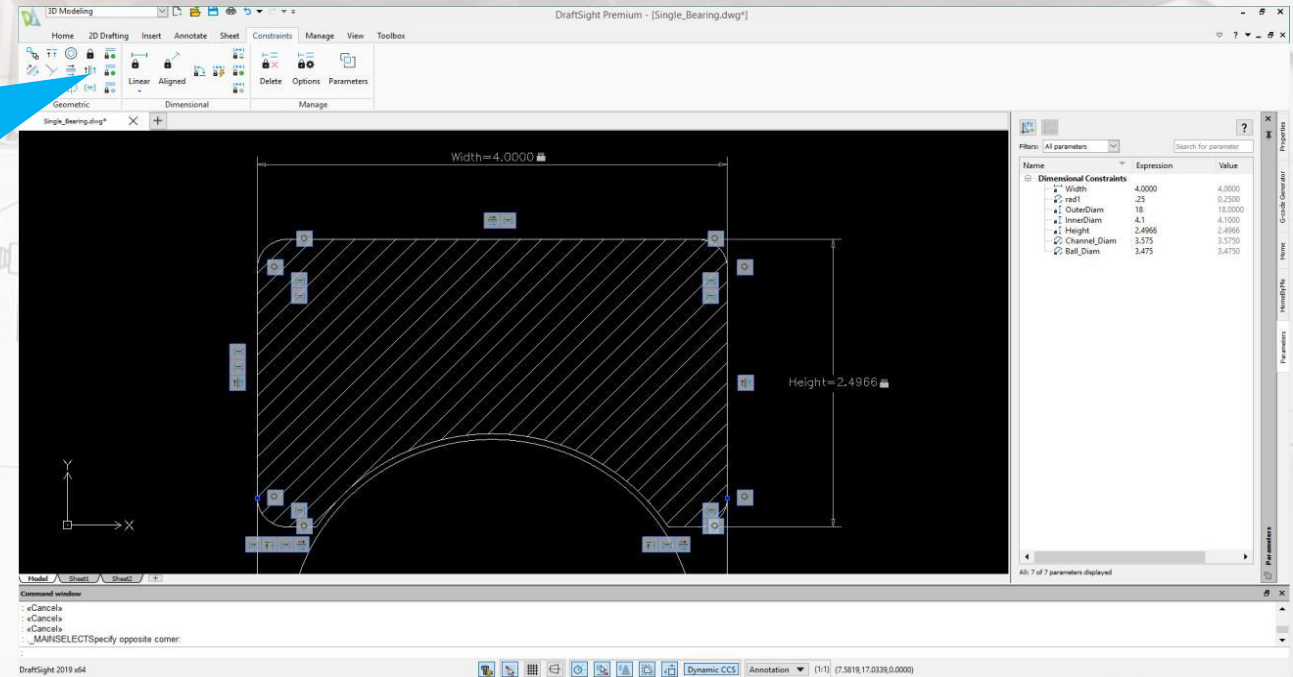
3D Modeling

DraftSight Premium - [Single_Bearing.dwg*]

Home 2D Drafting Insert Annotate Sheet Constraints Manage View Toolbox

Linear Aligned Delete Options Parameters

Geometric Dimensional Manage

Single_Bearing.dwg*

Width=4.0000

Height=2.4966

Y
X

Model Sheet1 Sheet2

Filters: All parameters

Search for parameter

| Name | Expression | Value |
|---|---|---|
| Dimensional Constraints | | |
| Width | 4.0000 | 4.0000 |
| rad1 | .25 | 0.2500 |
| OuterDiam | 18 | 18.0000 |
| InnerDiam | 4.1 | 4.1000 |
| Height | 2.4966 | 2.4966 |
| Channel_Diam | 3.575 | 3.5750 |
| Ball_Diam | 3.475 | 3.4750 |

All: 7 of 7 parameters displayed

Properties G-code Generator Home HomeByMe Parameters

Parameters

Command window

: «Cancel»
: «Cancel»
: «Cancel»
: _MAINSELECTSpecify opposite corner:
:

DraftSight 2019 x64

Dynamic CCS Annotation (1:1) (7.5819,17.0339,0.0000)